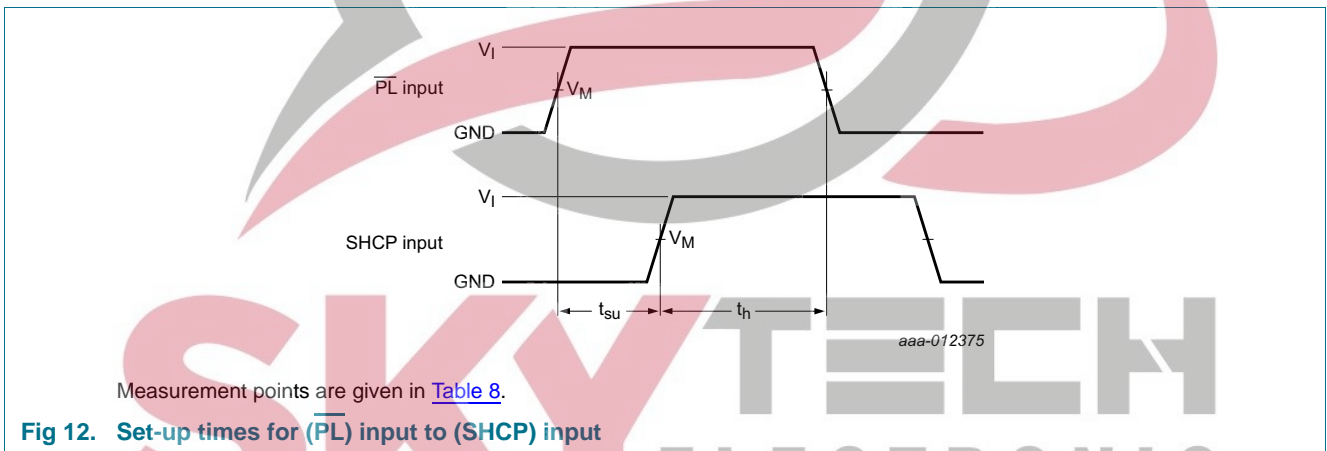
$V_I$

$\overline{PL}$ input

$V_M$

GND

$V_I$

SHCP input

$V_M$

GND

$t_{su}$

$t_h$

aaa-012375

SKYTECH

Measurement points are given in Table 8.

Fig 12. Set-up times for ($\overline{PL}$) input to (SHCP) input